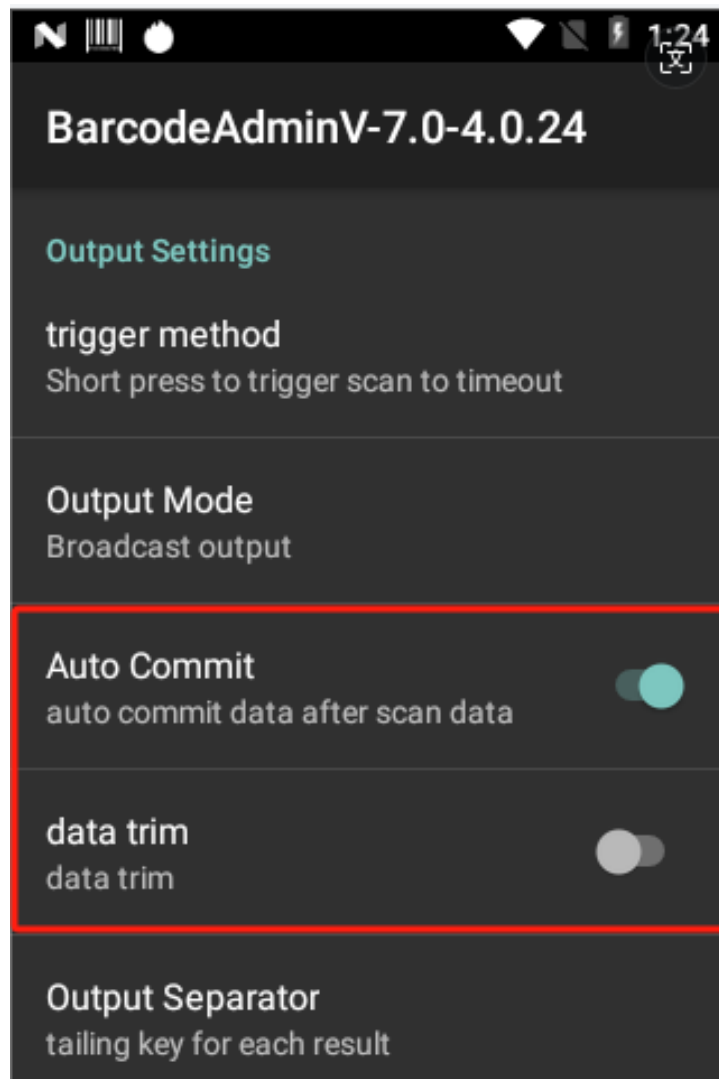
1:24

BarcodeAdminV-7.0-4.0.24

Output Settings

trigger method
Short press to trigger scan to timeout

Output Mode
Broadcast output

Auto Commit
auto commit data after scan data

data trim
data trim

Output Separator
tailing key for each result